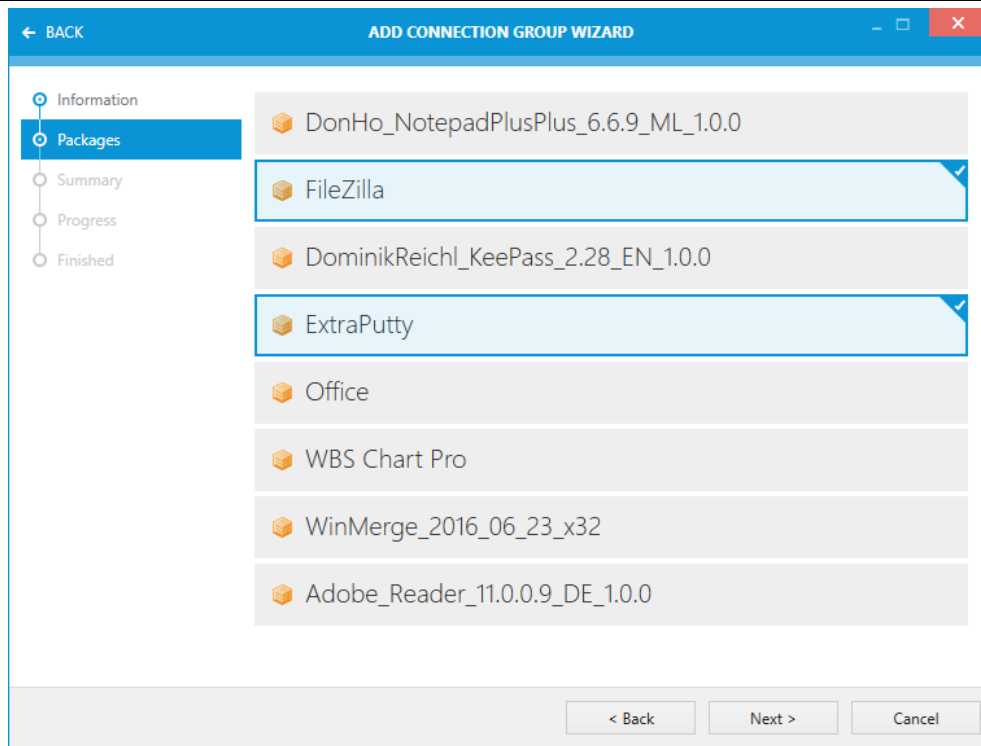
← BACK

ADD CONNECTION GROUP WIZARD

Information
Packages
Summary
Progress
Finished

DonHo_NotepadPlusPlus_6.6.9_ML_1.0.0
FileZilla
DominikReichl_KeePass_2.28_EN_1.0.0
ExtraPutty
Office
WBS Chart Pro
WinMerge_2016_06_23_x32
Adobe_Reader_11.0.0.9_DE_1.0.0

< Back
Next >
Cancel